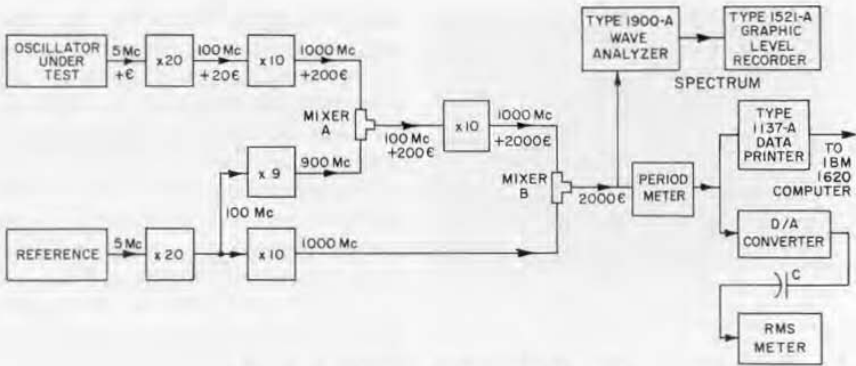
OSCILLATOR UNDER TEST

5 Mc $+\epsilon$

x20

100 Mc $+20\epsilon$

x10

1000 Mc $+200\epsilon$

MIXER A

100 Mc $+200\epsilon$

x10

1000 Mc $+2000\epsilon$

MIXER B

$2000\epsilon$

TYPE 1900-A WAVE ANALYZER

TYPE 1521-A GRAPHIC LEVEL RECORDER

SPECTRUM

PERIOD METER

TYPE 1137-A DATA PRINTER

TO IBM 1620 COMPUTER

D/A CONVERTER

C

RMS METER

x 9

900 Mc

100 Mc

REFERENCE

5 Mc

x 20

x10

1000 Mc